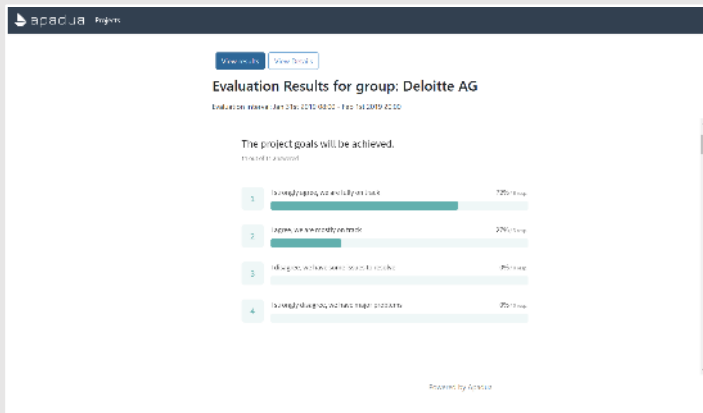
apadua Projects

View results View Details

Evaluation Results for group: Deloitte AG

Evaluation interval: Jan 31st 2019 08:00 - Feb 1st 2019 20:00

The project goals will be achieved.

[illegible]

1 I strongly agree, we are fully on track 75% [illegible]

2 I agree, we are mostly on track 27% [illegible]

3 I disagree, we have some issues to resolve 0% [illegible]

4 I strongly disagree, we have major problems 0% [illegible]

Powered by Apadua